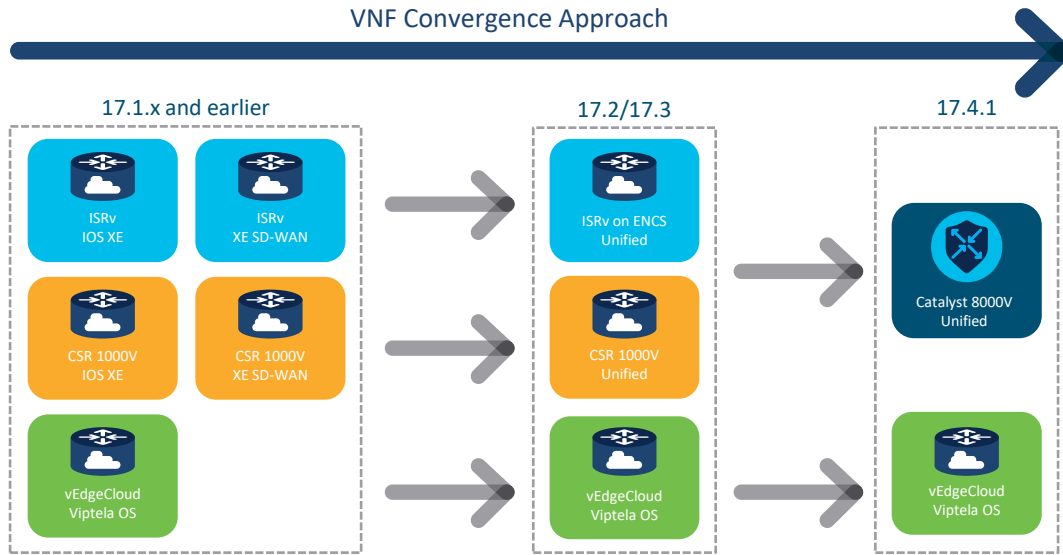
VNF Convergence Approach

17.1.x and earlier

ISRv
IOS XE

ISRv
XE SD-WAN

CSR 1000V
IOS XE

CSR 1000V
XE SD-WAN

vEdgeCloud
Viptela OS

17.2/17.3

ISRv on ENCS
Unified

CSR 1000V
Unified

vEdgeCloud
Viptela OS

17.4.1

Catalyst 8000V
Unified

vEdgeCloud
Viptela OS